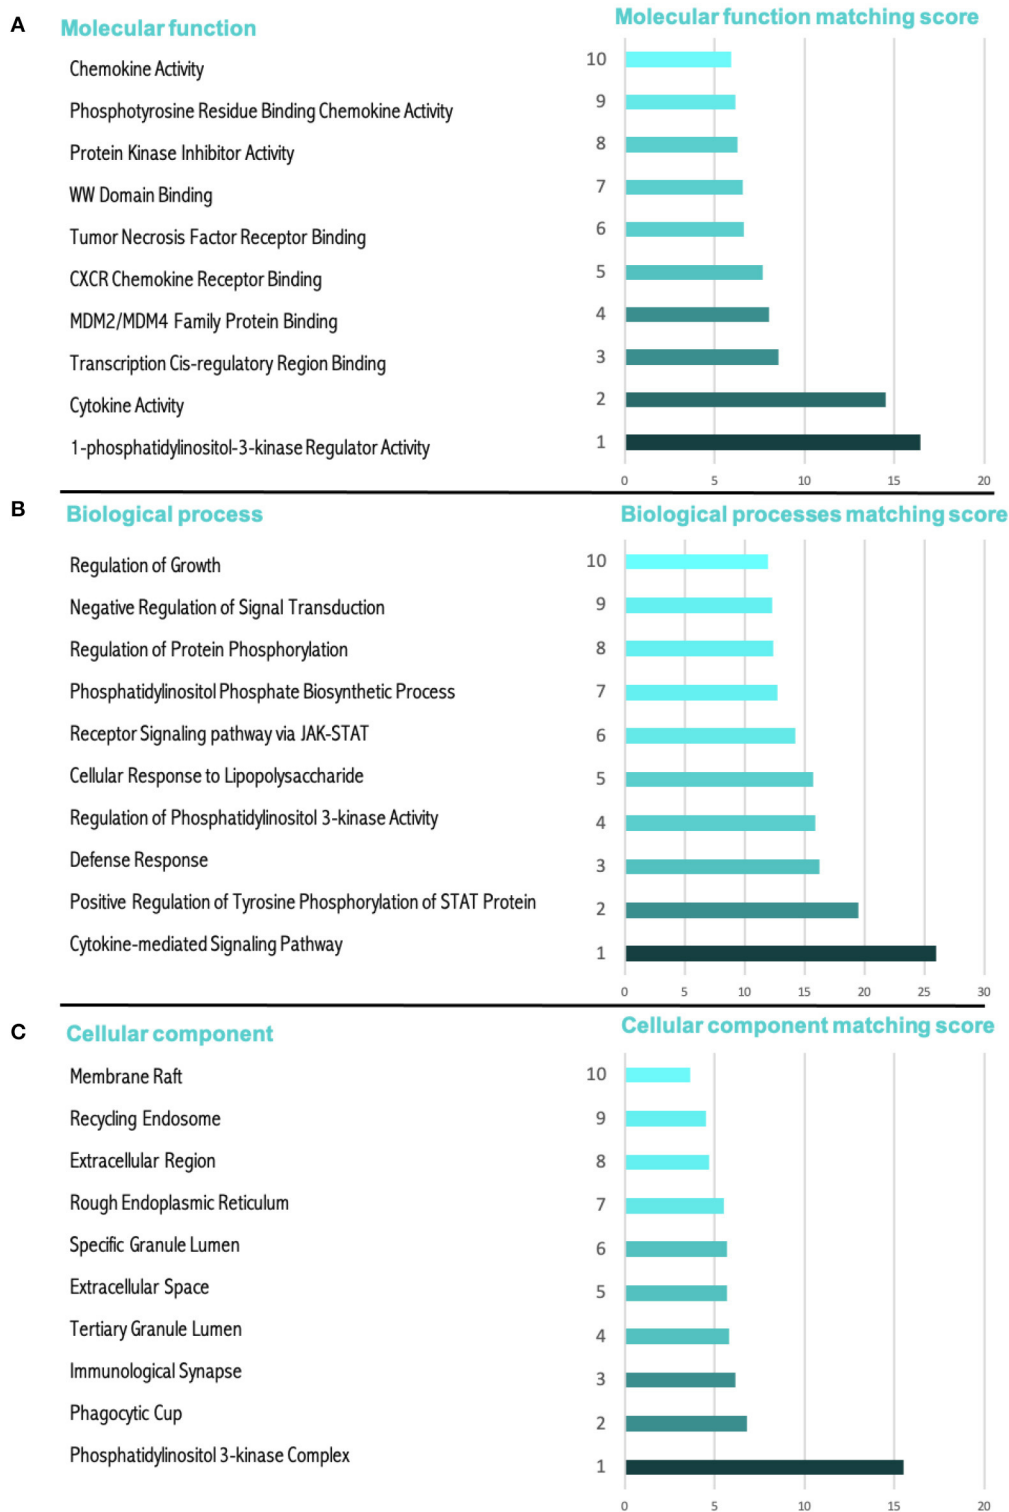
A

Molecular function

Chemokine Activity
Phosphotyrosine Residue Binding Chemokine Activity
Protein Kinase Inhibitor Activity
WW Domain Binding
Tumor Necrosis Factor Receptor Binding
CXCR Chemokine Receptor Binding
MDM2/MDM4 Family Protein Binding
Transcription Cis-regulatory Region Binding
Cytokine Activity
1-phosphatidylinositol-3-kinase Regulator Activity

Molecular function matching score

10
9
8
7
6
5
4
3
2
1

0 5 10 15 20

B

Biological process

Regulation of Growth
Negative Regulation of Signal Transduction
Regulation of Protein Phosphorylation
Phosphatidylinositol Phosphate Biosynthetic Process
Receptor Signaling pathway via JAK-STAT
Cellular Response to Lipopolysaccharide
Regulation of Phosphatidylinositol 3-kinase Activity
Defense Response
Positive Regulation of Tyrosine Phosphorylation of STAT Protein
Cytokine-mediated Signaling Pathway

Biological processes matching score

10
9
8
7
6
5
4
3
2
1

0 5 10 15 20 25 30

C

Cellular component

Membrane Raft
Recycling Endosome
Extracellular Region
Rough Endoplasmic Reticulum
Specific Granule Lumen
Extracellular Space
Tertiary Granule Lumen
Immunological Synapse
Phagocytic Cup
Phosphatidylinositol 3-kinase Complex

Cellular component matching score

10
9
8
7
6
5
4
3
2
1

0 5 10 15 20